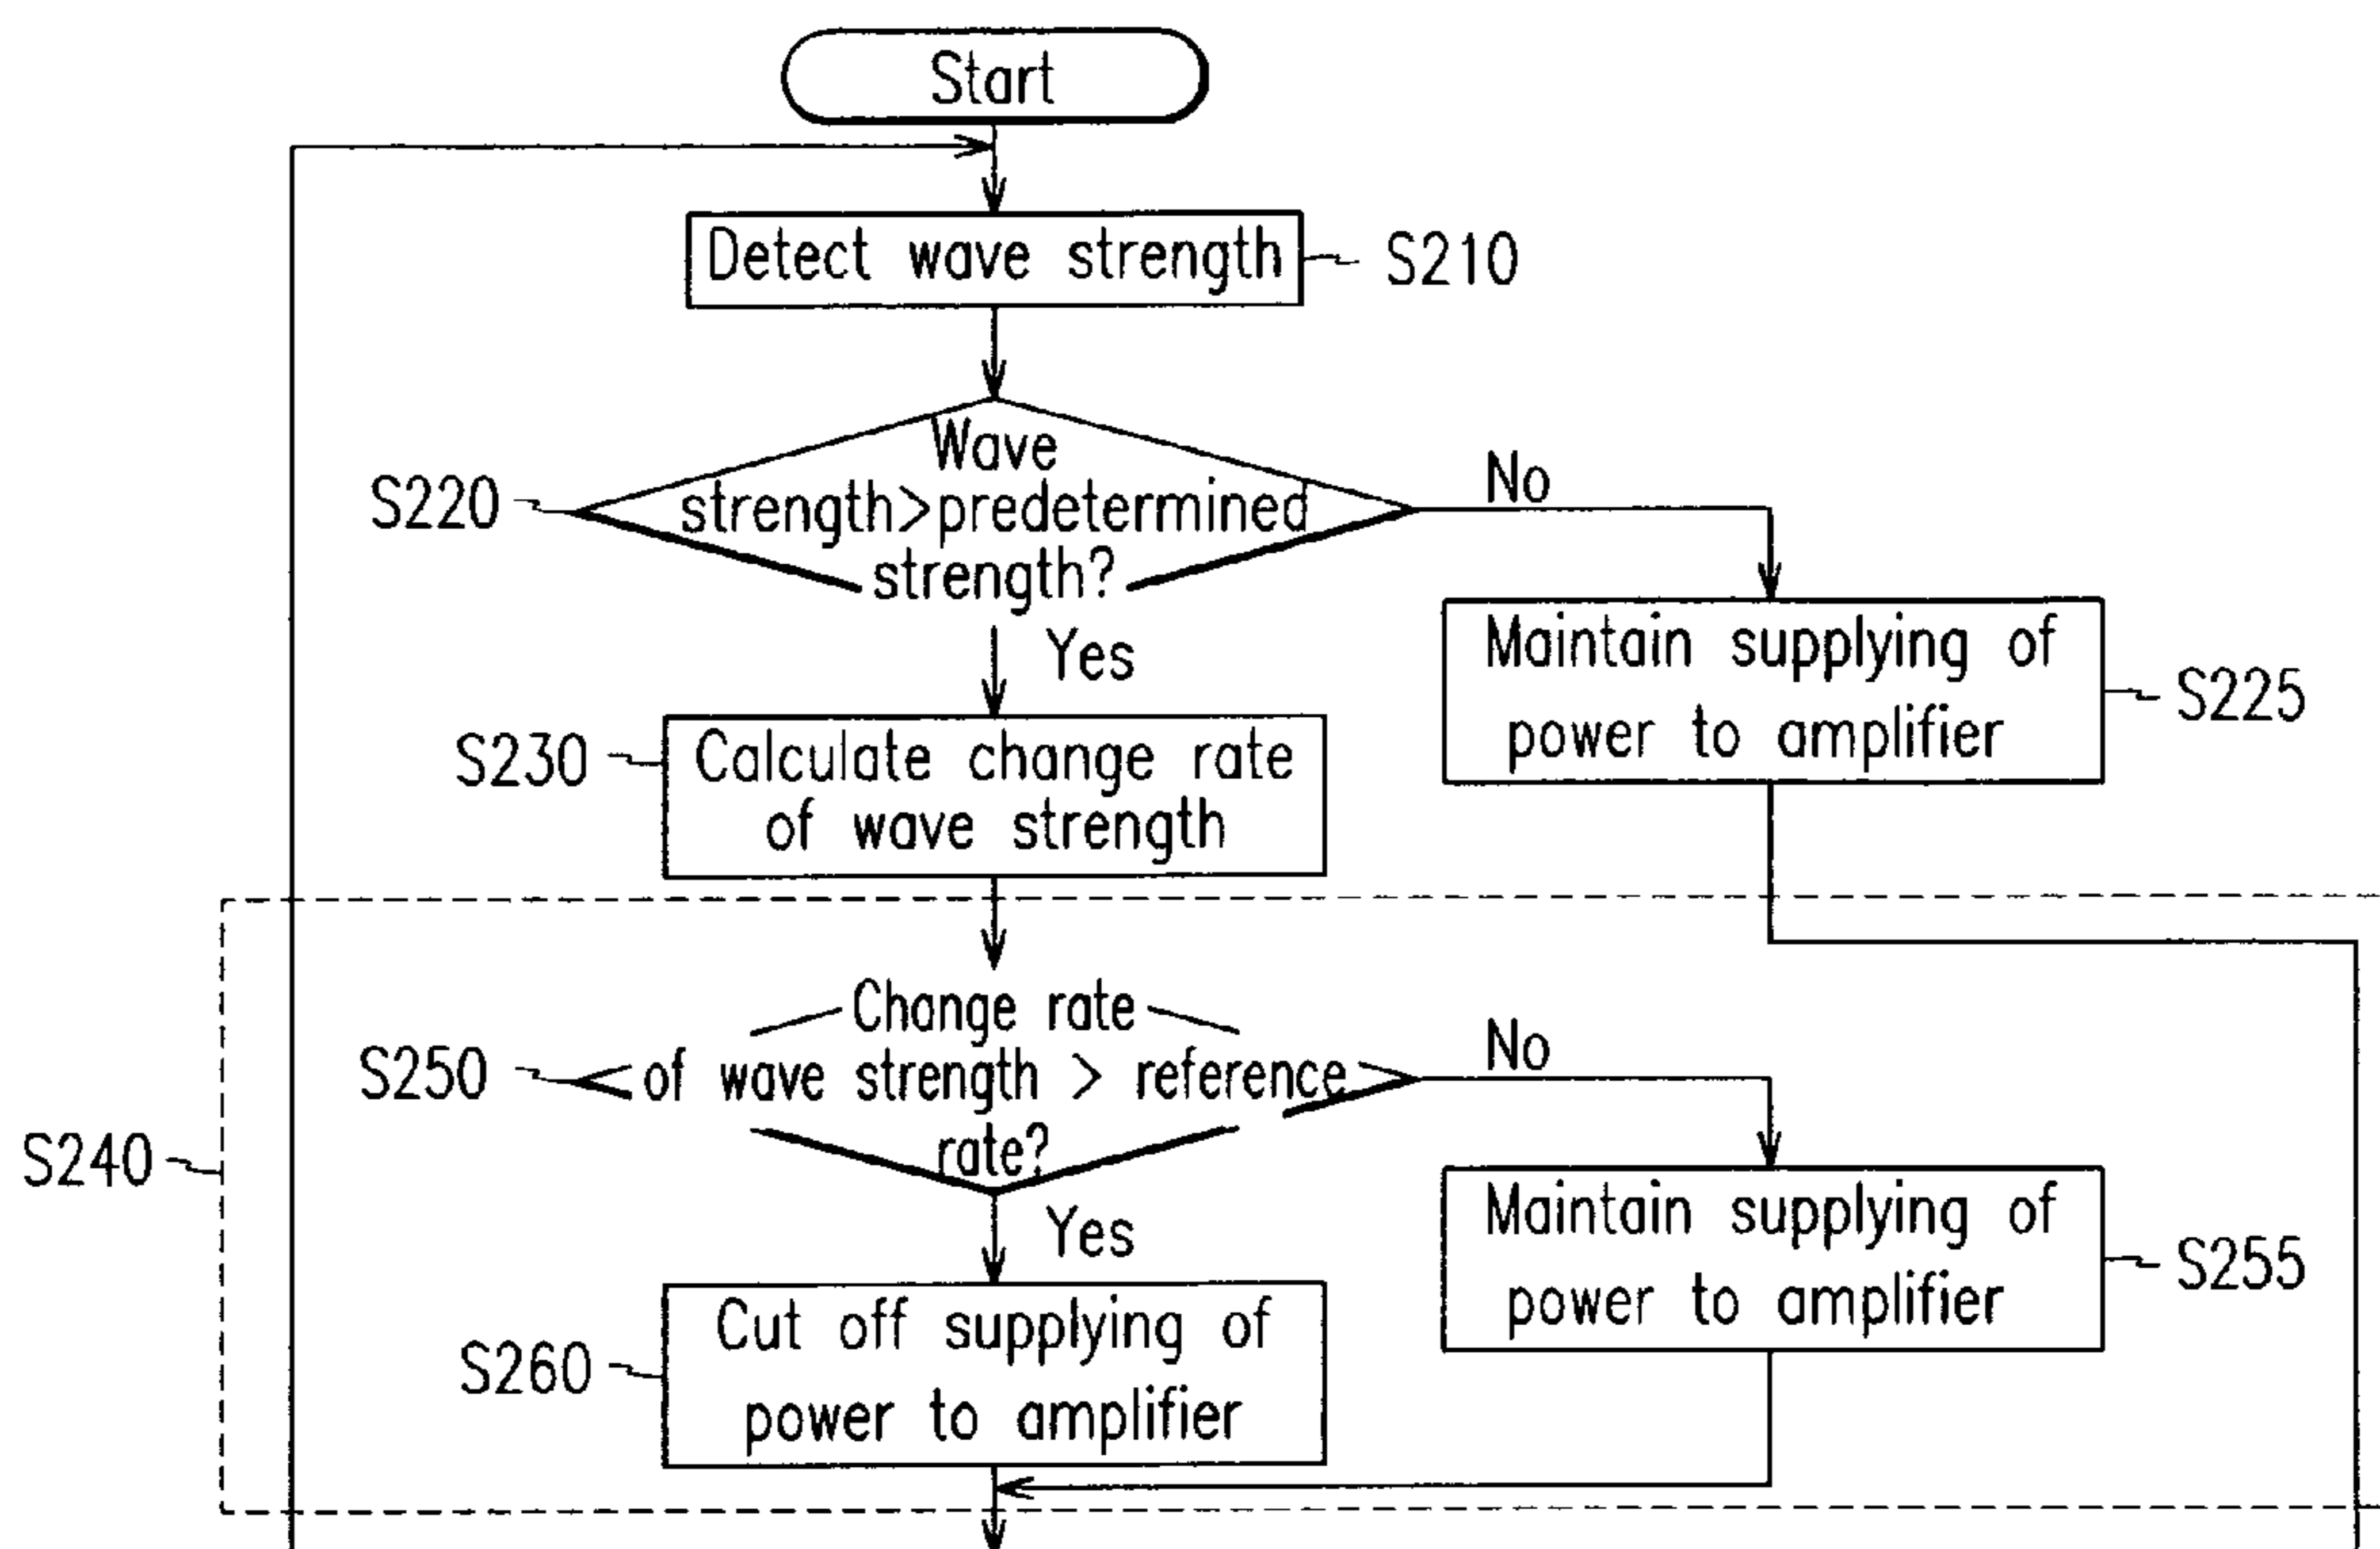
Start

Detect wave strength S210

S220 Wave strength>predetermined strength?

No

Maintain supplying of power to amplifier S225

Yes

S230 Calculate change rate of wave strength

S250 Change rate of wave strength > reference rate?

No

Maintain supplying of power to amplifier S255

S240

Yes

S260 Cut off supplying of power to amplifier